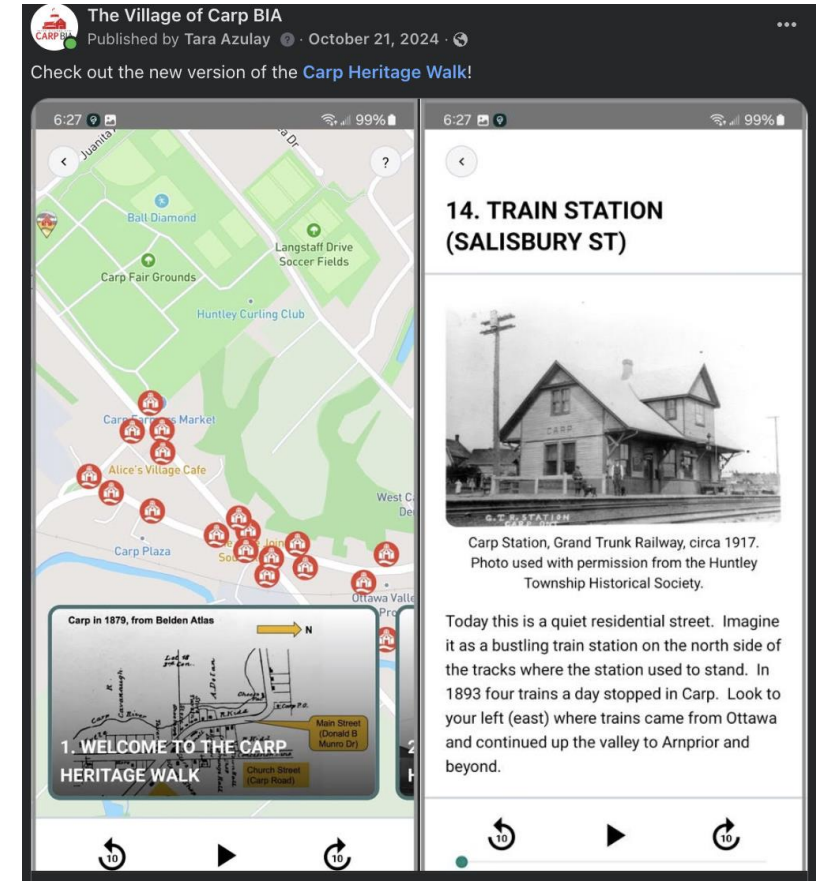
CARP BIA

The Village of Carp BIA
Published by Tara Azulay · October 21, 2024 ·

•••

Check out the new version of the Carp Heritage Walk!

6:27 99%

<

?

Juanita

Dr

Ball Diamond

Langstaff Drive Soccer Fields

Carp Fair Grounds

Huntley Curling Club

Carp Farmers Market

Alice's Village Cafe

West C De

Carp Plaza

Ottawa Valle

Carp in 1879, from Belden Atlas

N

Main Street (Donald B Munro Dr)

Church Street (Carp Road)

1. WELCOME TO THE CARP HERITAGE WALK

10

10

6:27 99%

<

14. TRAIN STATION (SALISBURY ST)

CARP

G.T.R. STATION CARP, ONT.

Carp Station, Grand Trunk Railway, circa 1917. Photo used with permission from the Huntley Township Historical Society.

Today this is a quiet residential street. Imagine it as a bustling train station on the north side of the tracks where the station used to stand. In 1893 four trains a day stopped in Carp. Look to your left (east) where trains came from Ottawa and continued up the valley to Arnprior and beyond.

10

10